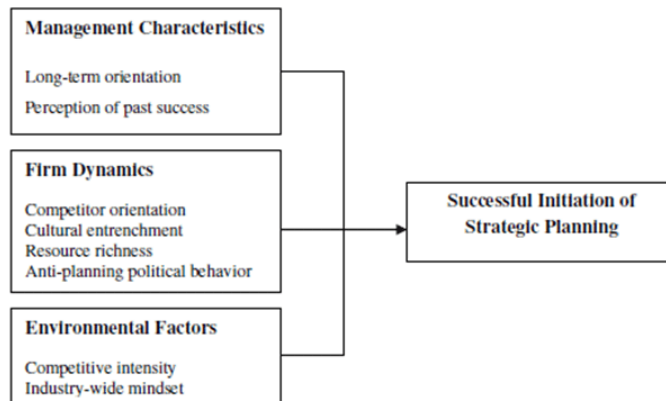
Management Characteristics

Long-term orientation

Perception of past success

Firm Dynamics

Competitor orientation
Cultural entrenchment
Resource richness
Anti-planning political behavior

Environmental Factors

Competitive intensity
Industry-wide mindset

Successful Initiation of Strategic Planning